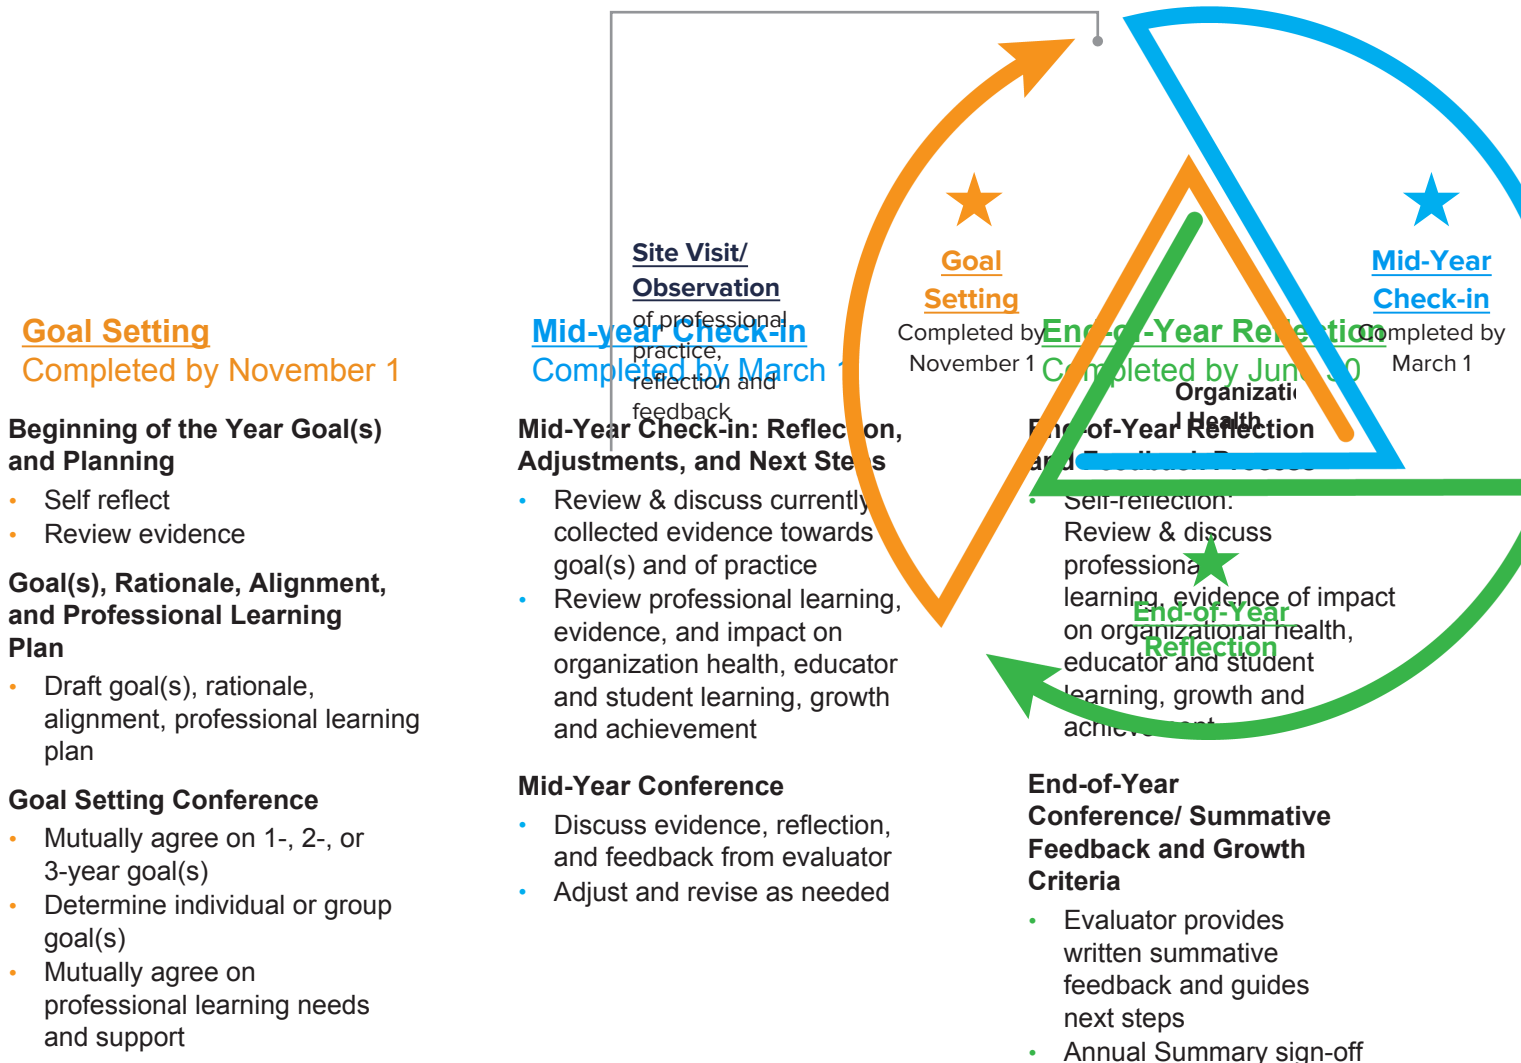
Site Visit/ Observation
of professional practice, reflection and feedback

Goal Setting
Completed by November 1

Mid-Year Check-in
Completed by March 1

Organizational Health

Goal Setting
Completed by November 1

Beginning of the Year Goal(s) and Planning
• Self reflect
• Review evidence

Goal(s), Rationale, Alignment, and Professional Learning Plan
• Draft goal(s), rationale, alignment, professional learning plan

Goal Setting Conference
• Mutually agree on 1-, 2-, or 3-year goal(s)
• Determine individual or group goal(s)
• Mutually agree on professional learning needs and support

Mid-year Check-in
Completed by March 1

Mid-Year Check-in: Reflec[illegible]on, Adjustments, and Next Ste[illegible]s
• Review & discuss currently collected evidence towards goal(s) and of practice
• Review professional learning, evidence, and impact on organization health, educator and student learning, growth and achievement

Mid-Year Conference
• Discuss evidence, reflection, and feedback from evaluator
• Adjust and revise as needed

End-of-Year Reflection
Completed by June 30

End-of-Year Reflection and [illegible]
• Self-reflection: Review & discuss professional learning, evidence of impact on organizational health, educator and student learning, growth and achie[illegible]

End-of-Year Reflection

End-of-Year Conference/ Summative Feedback and Growth Criteria
• Evaluator provides written summative feedback and guides next steps
• Annual Summary sign-off